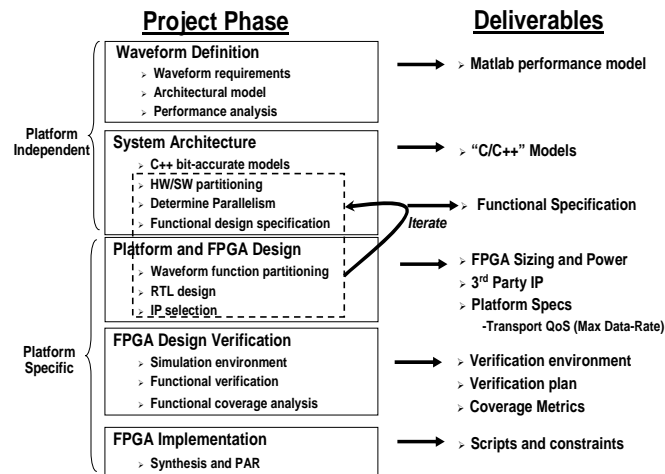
Project Phase

Deliverables

Platform Independent

Waveform Definition
➢ Waveform requirements
➢ Architectural model
➢ Performance analysis

➢ Matlab performance model

System Architecture
➢ C++ bit-accurate models
➢ HW/SW partitioning
➢ Determine Parallelism
➢ Functional design specification

➢ "C/C++" Models

Iterate

➢ Functional Specification

Platform Specific

Platform and FPGA Design
➢ Waveform function partitioning
➢ RTL design
➢ IP selection

➢ FPGA Sizing and Power
➢ 3$^{rd}$ Party IP
➢ Platform Specs
-Transport QoS (Max Data-Rate)

FPGA Design Verification
➢ Simulation environment
➢ Functional verification
➢ Functional coverage analysis

➢ Verification environment
➢ Verification plan
➢ Coverage Metrics

FPGA Implementation
➢ Synthesis and PAR

➢ Scripts and constraints